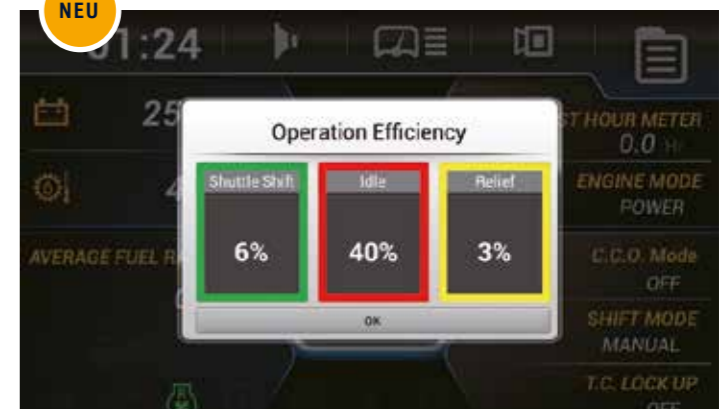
NEU

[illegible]1:24

25

4

AVERAGE FUEL R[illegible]

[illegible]ST HOUR METER
0.0 Hr

ENGINE MODE
POWER

C.C.O. Mode
OFF

SHIFT MODE
MANUAL

T.C. LOCK UP
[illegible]

Operation Efficiency

| Shuttle Shift | Idle | Relief |
|---|---|---|
| 6% | 40% | 3% |

OK